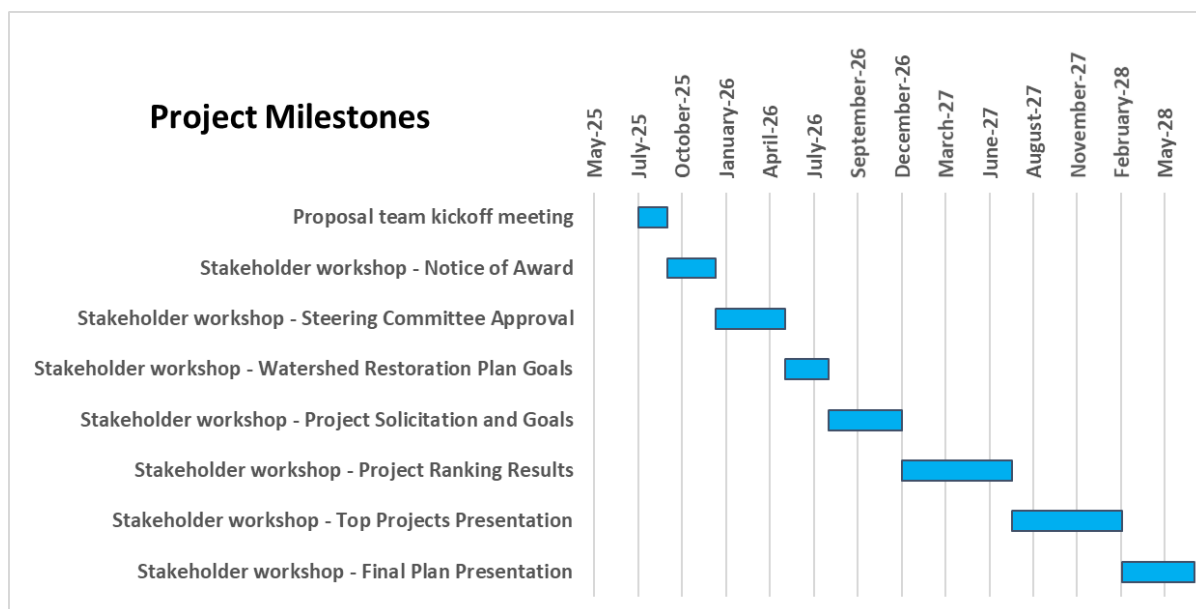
Project Milestones

May-25
July-25
October-25
January-26
April-26
July-26
September-26
December-26
March-27
June-27
August-27
November-27
February-28
May-28

Proposal team kickoff meeting
Stakeholder workshop - Notice of Award
Stakeholder workshop - Steering Committee Approval
Stakeholder workshop - Watershed Restoration Plan Goals
Stakeholder workshop - Project Solicitation and Goals
Stakeholder workshop - Project Ranking Results
Stakeholder workshop - Top Projects Presentation
Stakeholder workshop - Final Plan Presentation